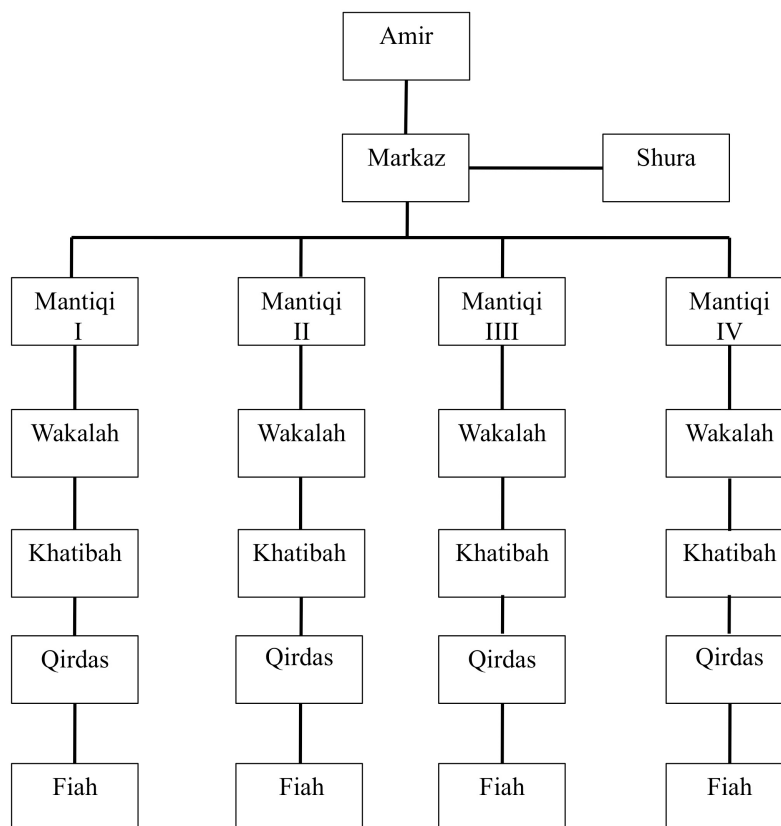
Amir

Markaz

Shura

Mantiqi I

Mantiqi II

Mantiqi IIII

Mantiqi IV

Wakalah

Wakalah

Wakalah

Wakalah

Khatibah

Khatibah

Khatibah

Khatibah

Qirdas

Qirdas

Qirdas

Qirdas

Fiah

Fiah

Fiah

Fiah